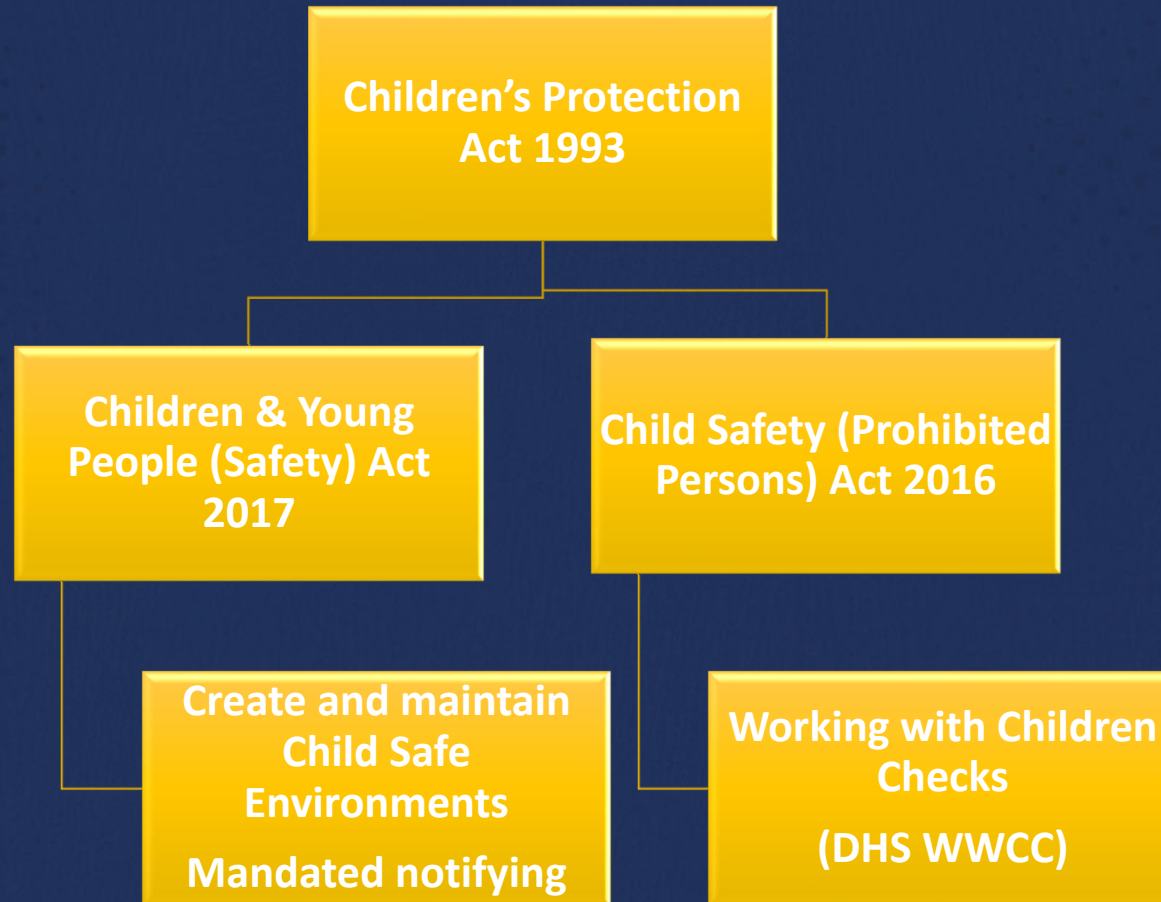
Children’s Protection Act 1993

Children & Young People (Safety) Act 2017

Child Safety (Prohibited Persons) Act 2016

Create and maintain Child Safe Environments

Mandated notifying

Working with Children Checks

(DHS WWCC)